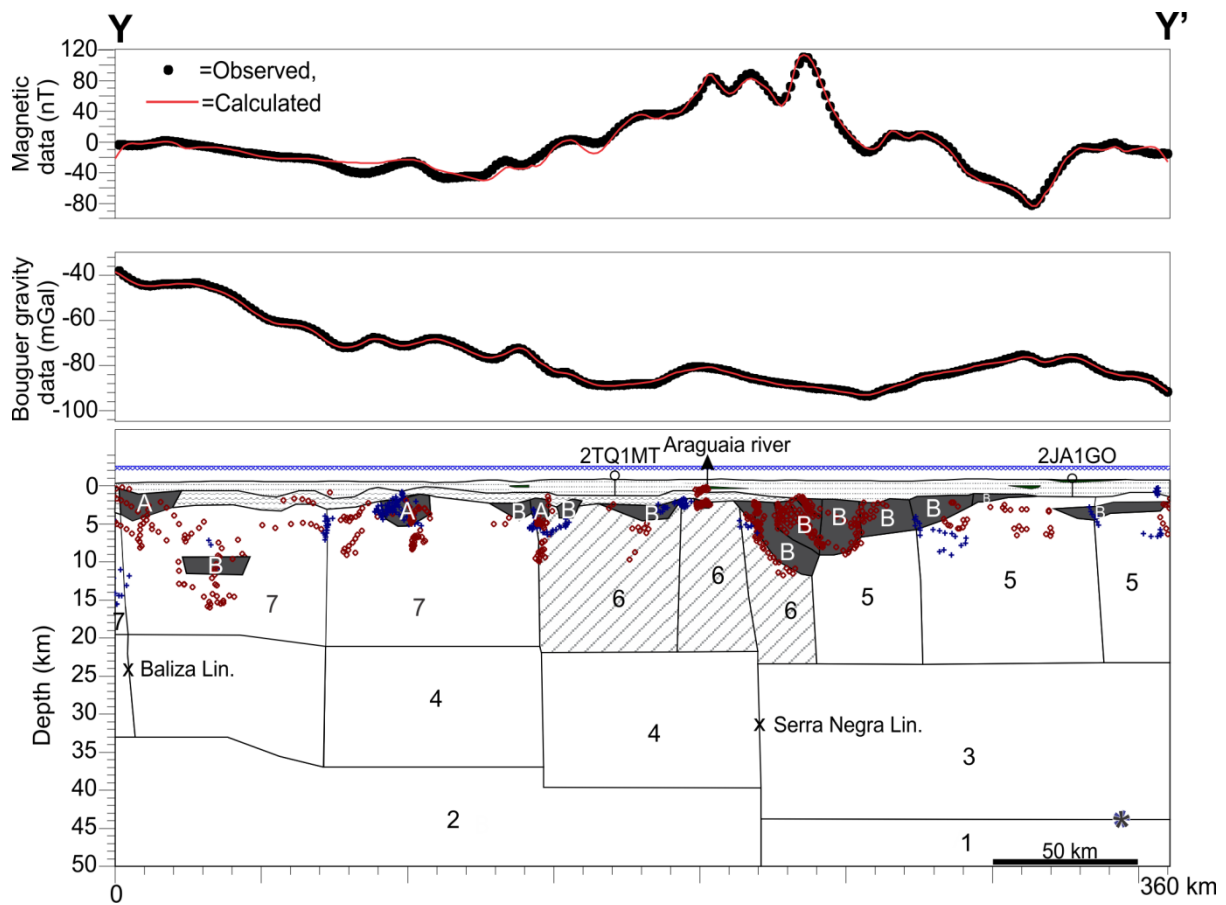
Y

Y'

120
80
40
0
-40
-80

Magnetic data (nT)

=Observed,
=Calculated

-40
-60
-80
-100

Bouguer gravity data (mGal)

2TQ1MT

Araguaia river

2JA1GO

0
5
10
15
20
25
30
35
40
45
50

Depth (km)

A
A
B
A
B
B
B
B
B
B
B
B
B
B
B

7
7
7
6
6
6
5
5
5

Baliza Lin.

4
4
Serra Negra Lin.
3
2
1

50 km

0

360 km